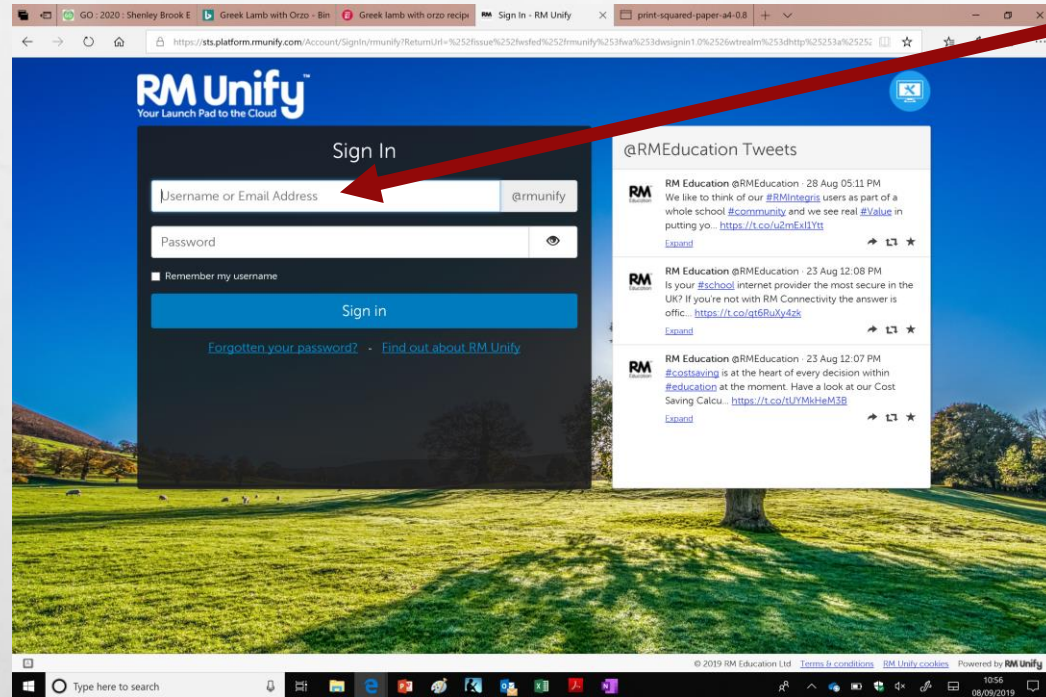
GO : 2020 : Shenley Brook E
Greek Lamb with Orzo - Bin
Greek lamb with orzo recipe
RM Sign In - RM Unify
print-squared-paper-a4-0.8

https://sts.platform.rmunify.com/Account/SignIn/rmunify?ReturnUrl=%252fissue%252fwsfed%252frmunify%253fwa%253dwsignin1.0%2526wtrealm%253dhttp%25253a%25252

RM Unify
Your Launch Pad to the Cloud

Sign In

Username or Email Address
@rmunify

Password

Remember my username

Sign in

Forgotten your password? - Find out about RM Unify

@RMEducation Tweets

RM Education @RMEducation · 28 Aug 05:11 PM
We like to think of our #RMIntegris users as part of a whole school #community and we see real #Value in putting yo... https://t.co/u2mExI1Ytt
Expand

RM Education @RMEducation · 23 Aug 12:08 PM
Is your #school internet provider the most secure in the UK? If you're not with RM Connectivity the answer is offic... https://t.co/qt6RuXy4zk
Expand

RM Education @RMEducation · 23 Aug 12:07 PM
#costsaving is at the heart of every decision within #education at the moment. Have a look at our Cost Saving Calcu... https://t.co/tUYMkHeM3B
Expand

© 2019 RM Education Ltd Terms & conditions RM Unify cookies Powered by RM Unify

Type here to search

10:56
08/09/2019